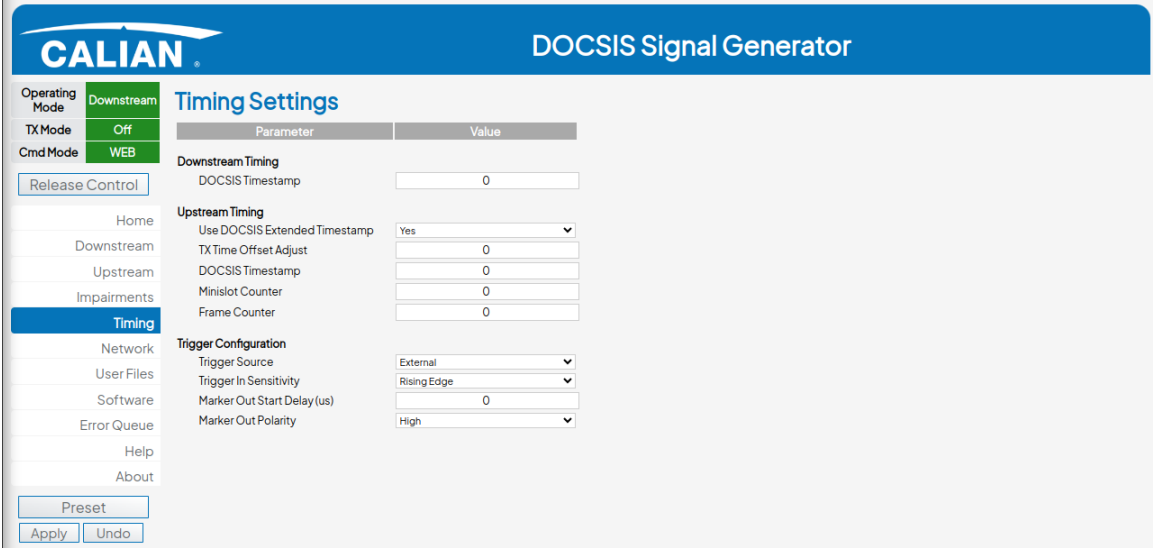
CALIAN.

DOCSIS Signal Generator

| Operating Mode | Downstream |
|---|---|
| TX Mode | Off |
| Cmd Mode | WEB |

Release Control

Home
Downstream
Upstream
Impairments
Timing
Network
User Files
Software
Error Queue
Help
About

Preset

Apply Undo

Timing Settings

| Parameter | Value |
|---|---|
| **Downstream Timing** | |
| DOCSIS Timestamp | 0 |
| **Upstream Timing** | |
| Use DOCSIS Extended Timestamp | Yes |
| TX Time Offset Adjust | 0 |
| DOCSIS Timestamp | 0 |
| Minislot Counter | 0 |
| Frame Counter | 0 |
| **Trigger Configuration** | |
| Trigger Source | External |
| Trigger In Sensitivity | Rising Edge |
| Marker Out Start Delay (us) | 0 |
| Marker Out Polarity | High |